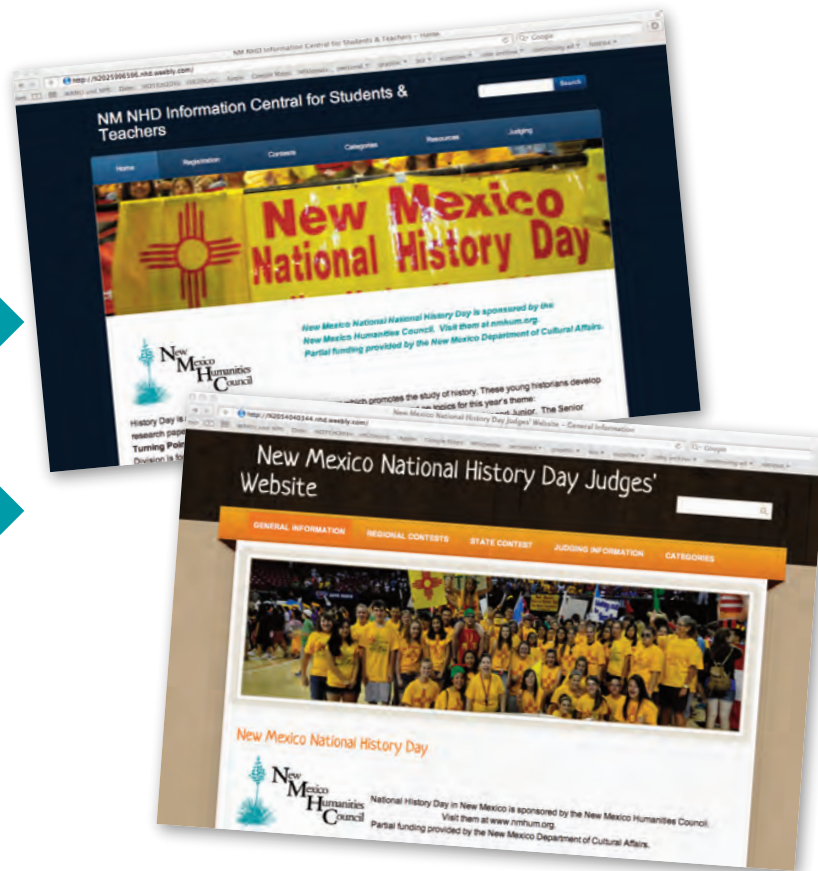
NM NHD Information Central for Students & Teachers - Home

http://t2025906596.nhd.weebly.com/

Google

Search

NM NHD Information Central for Students & Teachers

Home Registration Contests Categories Resources Judging

New Mexico National History Day

New Mexico National National History Day is sponsored by the New Mexico Humanities Council. Visit them at nmhum.org. Partial funding provided by the New Mexico Department of Cultural Affairs.

New Mexico Humanities Council

History Day is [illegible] which promotes the study of history. These young historians develop research pape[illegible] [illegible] topics for this year's theme: Turning Poin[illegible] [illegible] Junior. The Senior Division is fo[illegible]

New Mexico National History Day Judges' Website - General Information

http://t2054040344.nhd.weebly.com/

Google

New Mexico National History Day Judges' Website

GENERAL INFORMATION REGIONAL CONTESTS STATE CONTEST JUDGING INFORMATION CATEGORIES

New Mexico National History Day

New Mexico Humanities Council

National History Day in New Mexico is sponsored by the New Mexico Humanities Council. Visit them at www.nmhum.org. Partial funding provided by the New Mexico Department of Cultural Affairs.